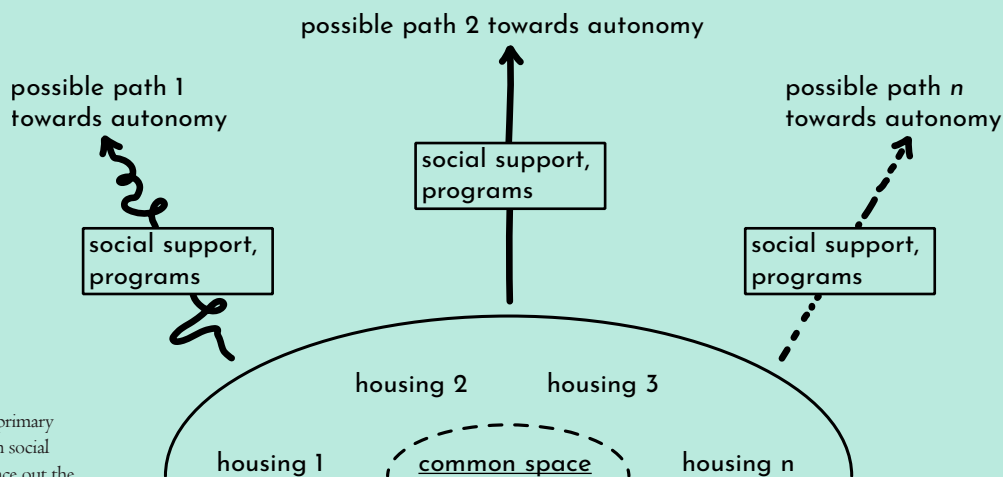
possible path 2 towards autonomy

possible path 1 towards autonomy

possible path *n* towards autonomy

social support, programs

social support, programs

social support, programs

housing 2

housing 3

housing 1

common space

housing n

primary
n social
ace out the